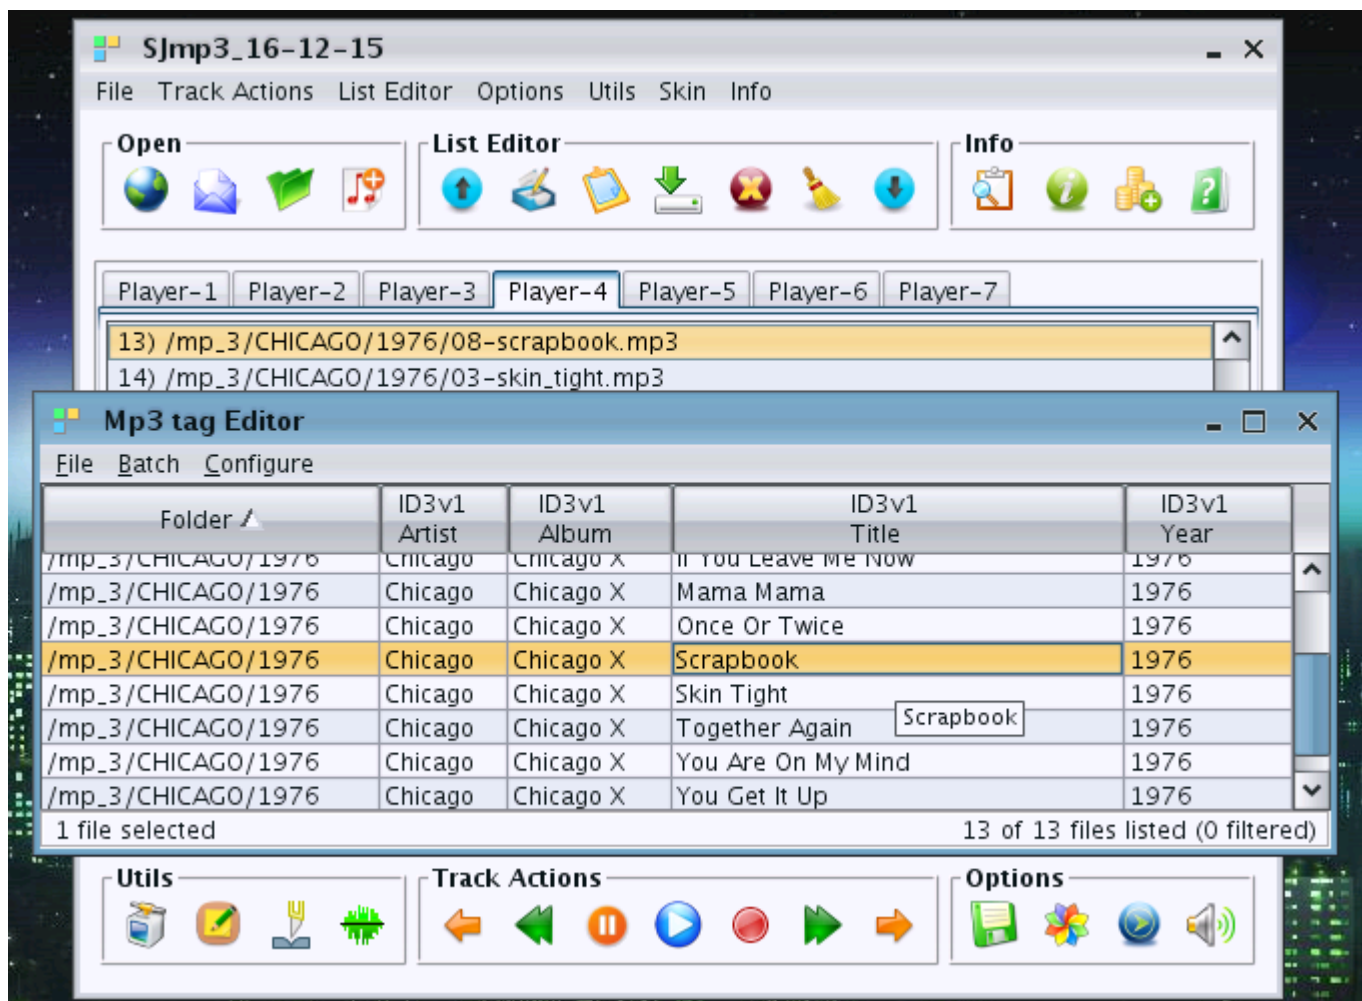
SJmp3_16-12-15

File Track Actions List Editor Options Utils Skin Info

Open

List Editor

Info

Player-1 Player-2 Player-3 Player-4 Player-5 Player-6 Player-7

13) /mp_3/CHICAGO/1976/08-scrapbook.mp3
14) /mp_3/CHICAGO/1976/03-skin_tight.mp3

Mp3 tag Editor

File Batch Configure

| Folder | ID3v1 Artist | ID3v1 Album | ID3v1 Title | ID3v1 Year |
|---|---|---|---|---|
| /mp_3/CHICAGO/1976 | Chicago | Chicago X | If You Leave Me Now | 1976 |
| /mp_3/CHICAGO/1976 | Chicago | Chicago X | Mama Mama | 1976 |
| /mp_3/CHICAGO/1976 | Chicago | Chicago X | Once Or Twice | 1976 |
| /mp_3/CHICAGO/1976 | Chicago | Chicago X | Scrapbook | 1976 |
| /mp_3/CHICAGO/1976 | Chicago | Chicago X | Skin Tight | 1976 |
| /mp_3/CHICAGO/1976 | Chicago | Chicago X | Together Again | 1976 |
| /mp_3/CHICAGO/1976 | Chicago | Chicago X | You Are On My Mind | 1976 |
| /mp_3/CHICAGO/1976 | Chicago | Chicago X | You Get It Up | 1976 |

Scrapbook

1 file selected
13 of 13 files listed (0 filtered)

Utils

Track Actions

Options